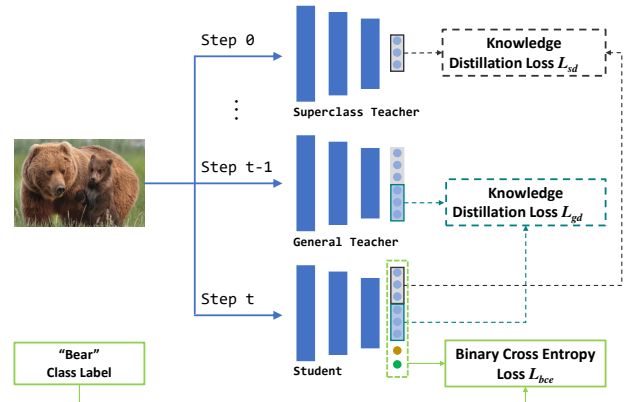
Step 0

Superclass Teacher

Knowledge Distillation Loss $L_{sd}$

Step t-1

General Teacher

Knowledge Distillation Loss $L_{gd}$

Step t

Student

Binary Cross Entropy Loss $L_{bce}$

“Bear” Class Label